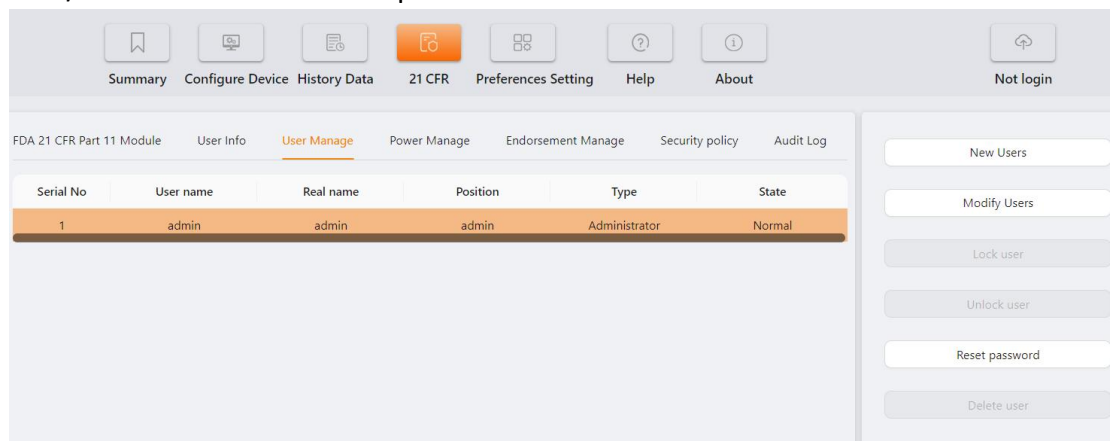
Summary Configure Device History Data 21 CFR Preferences Setting Help About Not login

FDA 21 CFR Part 11 Module User Info User Manage Power Manage Endorsement Manage Security policy Audit Log

| Serial No | User name | Real name | Position | Type | State |
|---|---|---|---|---|---|
| 1 | admin | admin | admin | Administrator | Normal |

New Users
Modify Users
Lock user
Unlock user
Reset password
Delete user